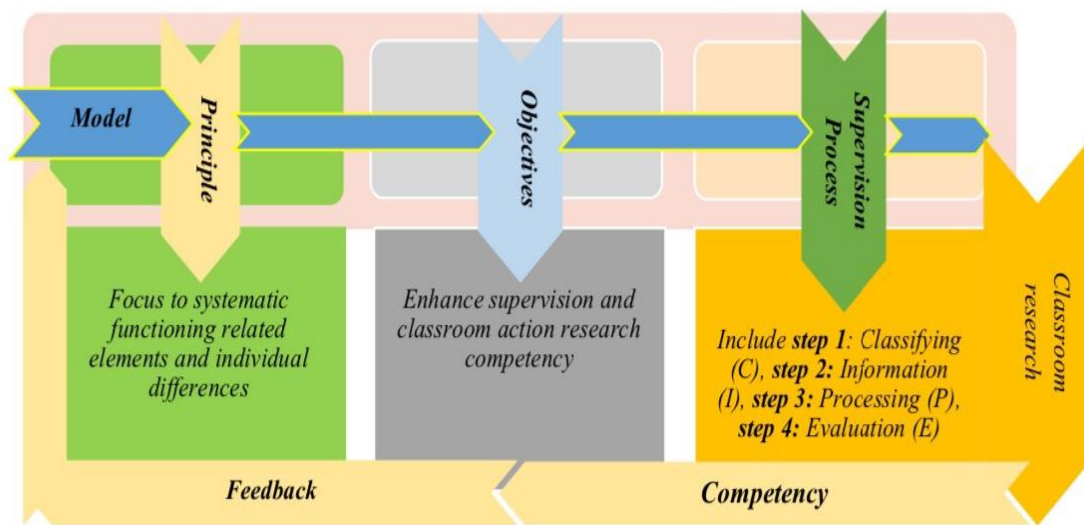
Model

Principle

Objectives

Supervision Process

Focus to systematic functioning related elements and individual differences

Enhance supervision and classroom action research competency

Include **step 1**: Classifying (C), **step 2:** Information (I), **step 3:** Processing (P), **step 4:** Evaluation (E)

Classroom research

Feedback

Competency